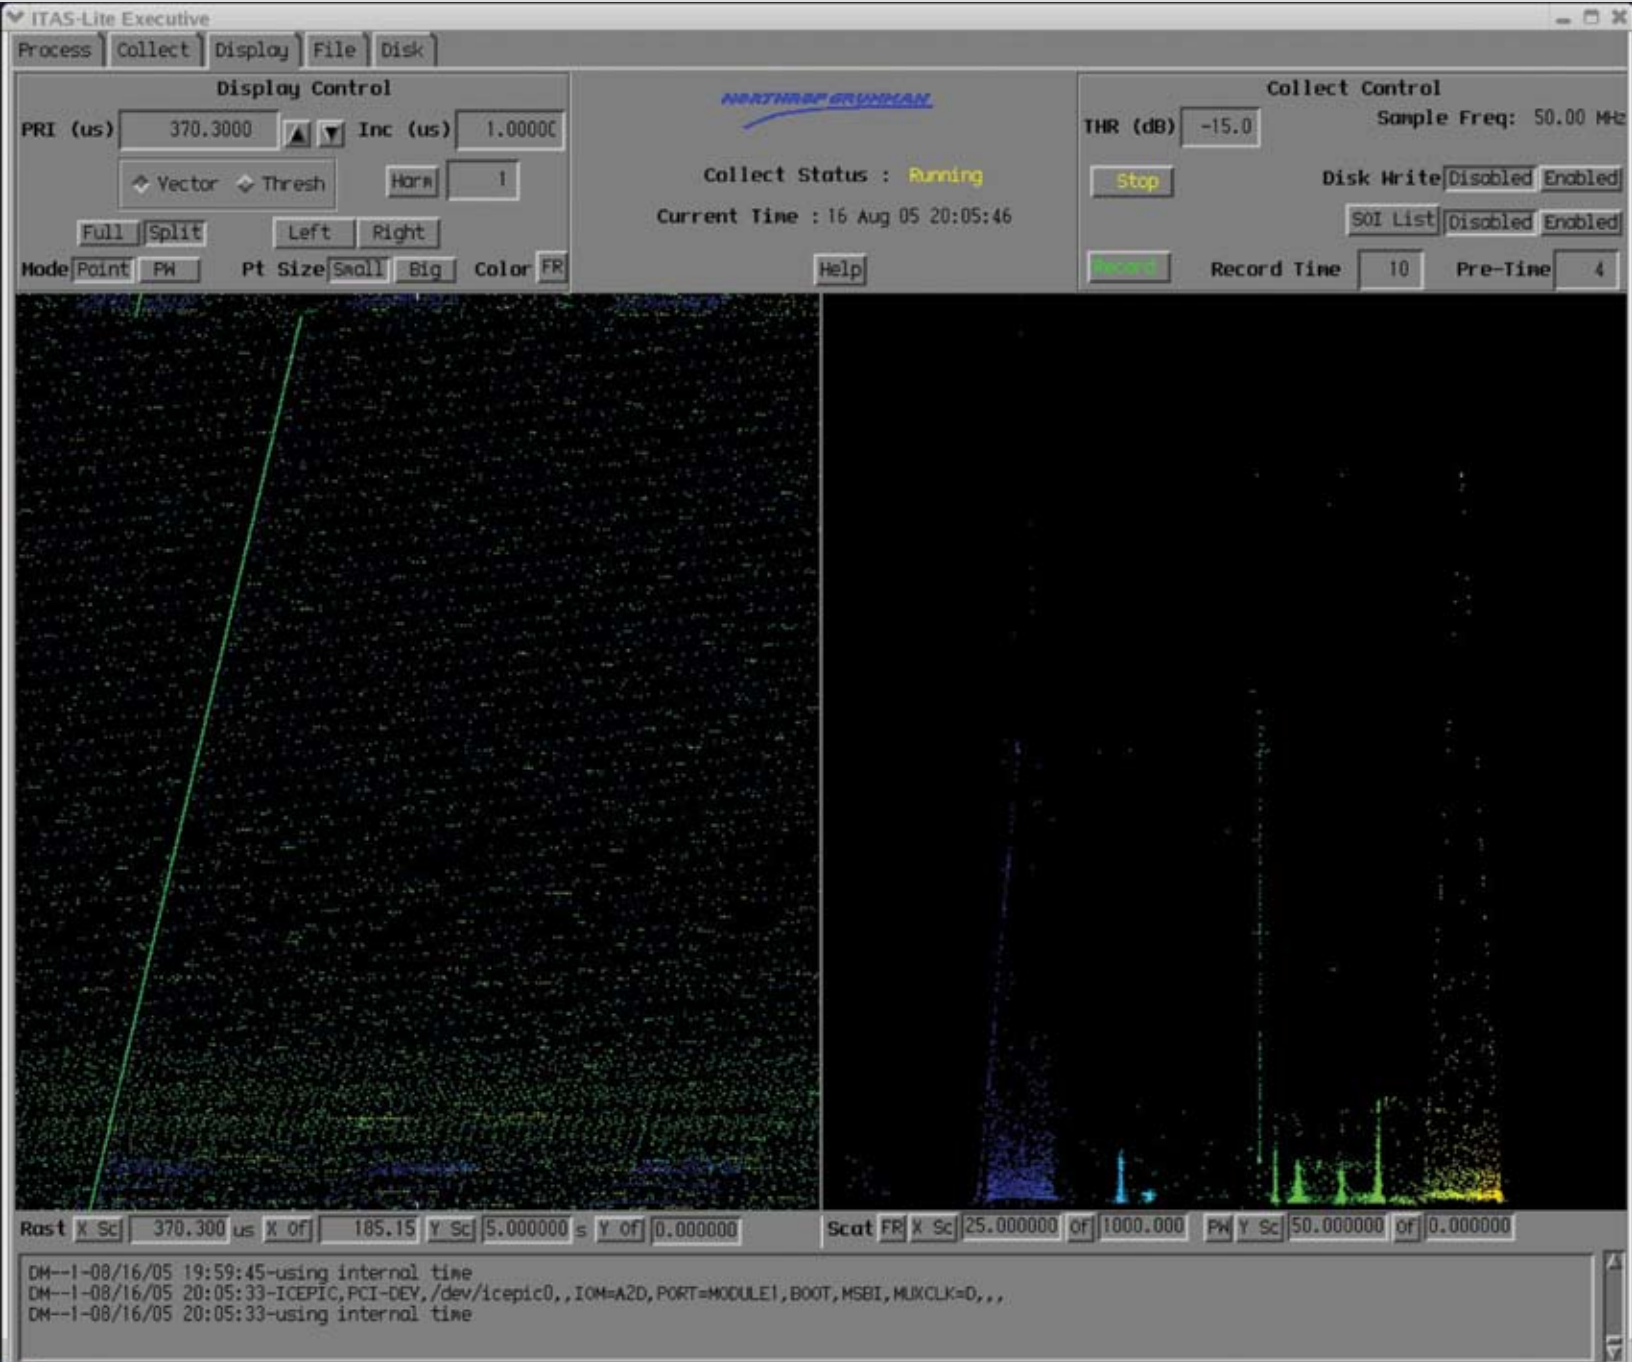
ITAS-Lite Executive

Process Collect Display File Disk

Display Control

PRI (us) 370.3000 Inc (us) 1.0000C

Vector Thresh Harm 1

Full Split Left Right

Mode Point PW Pt Size Small Big Color FR

NORTHROP GRUMMAN

Collect Status : Running

Current Time : 16 Aug 05 20:05:46

Help

Collect Control

THR (dB) -15.0 Sample Freq: 50.00 MHz

Stop Disk Write Disabled Enabled

SOI List Disabled Enabled

Record Record Time 10 Pre-Time 4

Rast X Sc 370.300 us X Of 185.15 Y Sc 5.000000 s Y Of 0.000000

Scat FR X Sc 25.000000 Of 1000.000 PW Y Sc 50.000000 Of 0.000000

DM--1-08/16/05 19:59:45-using internal time
DM--1-08/16/05 20:05:33-ICEPIC,PCI-DEV,/dev/icepic0,,IOM=A2D,PORT=MODULE1,BOOT,MSBI,MUXCLK=D,,,
DM--1-08/16/05 20:05:33-using internal time